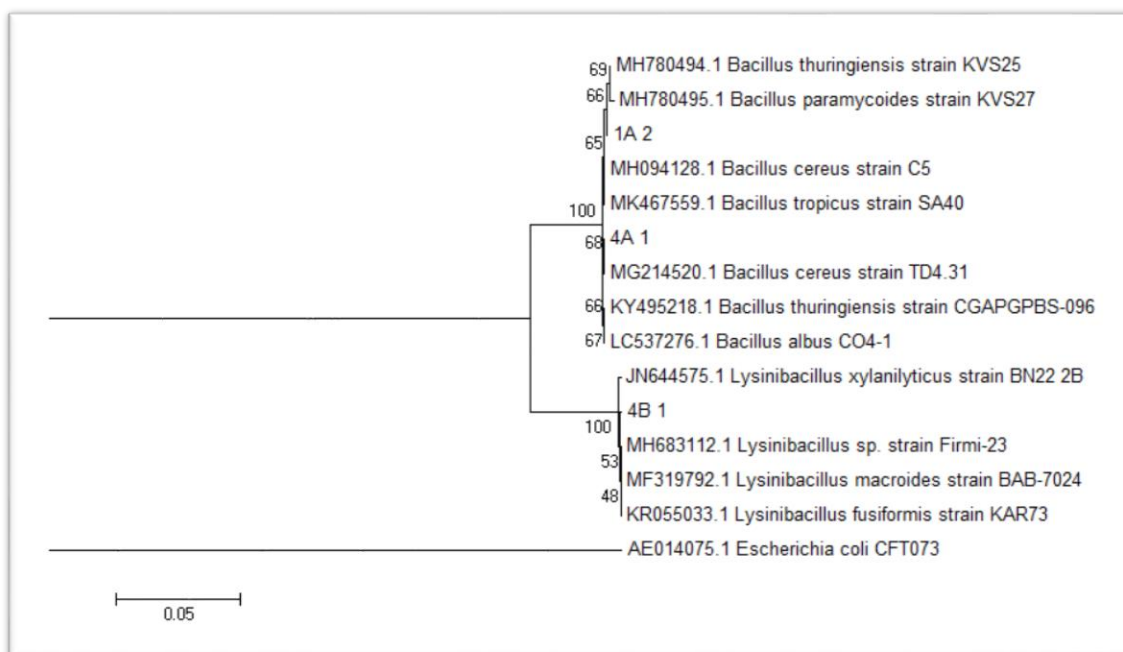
69 MH780494.1 Bacillus thuringiensis strain KVS25
66 MH780495.1 Bacillus paramycoides strain KVS27
65 1A 2
MH094128.1 Bacillus cereus strain C5
100 MK467559.1 Bacillus tropicus strain SA40
68 4A 1
MG214520.1 Bacillus cereus strain TD4.31
66 KY495218.1 Bacillus thuringiensis strain CGAPGPBS-096
67 LC537276.1 Bacillus albus CO4-1
JN644575.1 Lysinibacillus xylanilyticus strain BN22 2B
4B 1
100
MH683112.1 Lysinibacillus sp. strain Firmi-23
53 MF319792.1 Lysinibacillus macroides strain BAB-7024
48 KR055033.1 Lysinibacillus fusiformis strain KAR73
AE014075.1 Escherichia coli CFT073
0.05